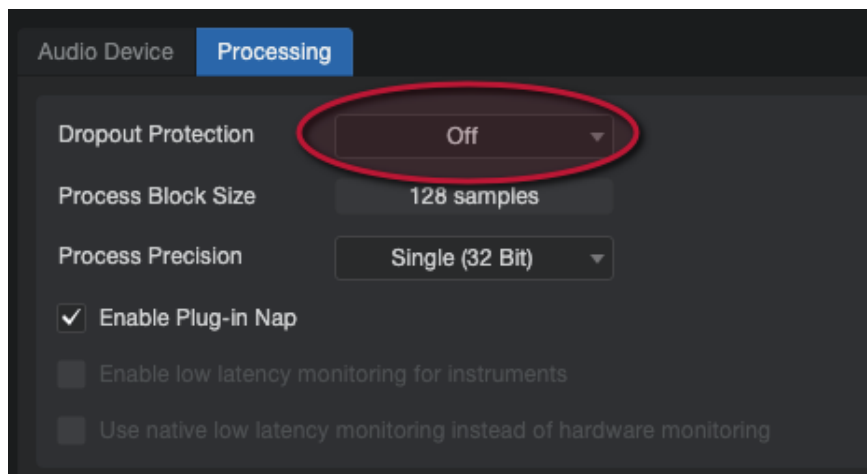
Audio Device Processing

Dropout Protection Off

Process Block Size 128 samples

Process Precision Single (32 Bit)

✓ Enable Plug-in Nap

Enable low latency monitoring for instruments

Use native low latency monitoring instead of hardware monitoring